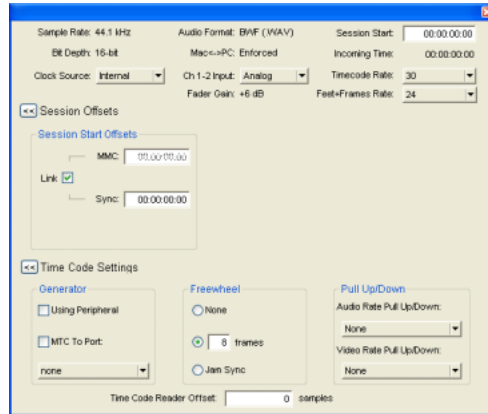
Sample Rate: 44.1 kHz
Bit Depth: 16-bit
Clock Source: Internal
Audio Format: BWF (.WAV)
Mac<->PC: Enforced
Ch 1-2 Input: Analog
Fader Gain: +6 dB
Session Start: 00:00:00:00
Incoming Time: 00:00:00:00
Timecode Rate: 30
Feet+Frames Rate: 24

<< Session Offsets

Session Start Offsets
MMC: 00:00:00:00
Link
Sync: 00:00:00:00

<< Time Code Settings

Generator
Using Peripheral
MTC To Port:
none

Freewheel
None
8 frames
Jam Sync

Pull Up/Down
Audio Rate Pull Up/Down:
None
Video Rate Pull Up/Down:
None

Time Code Reader Offset: 0 samples